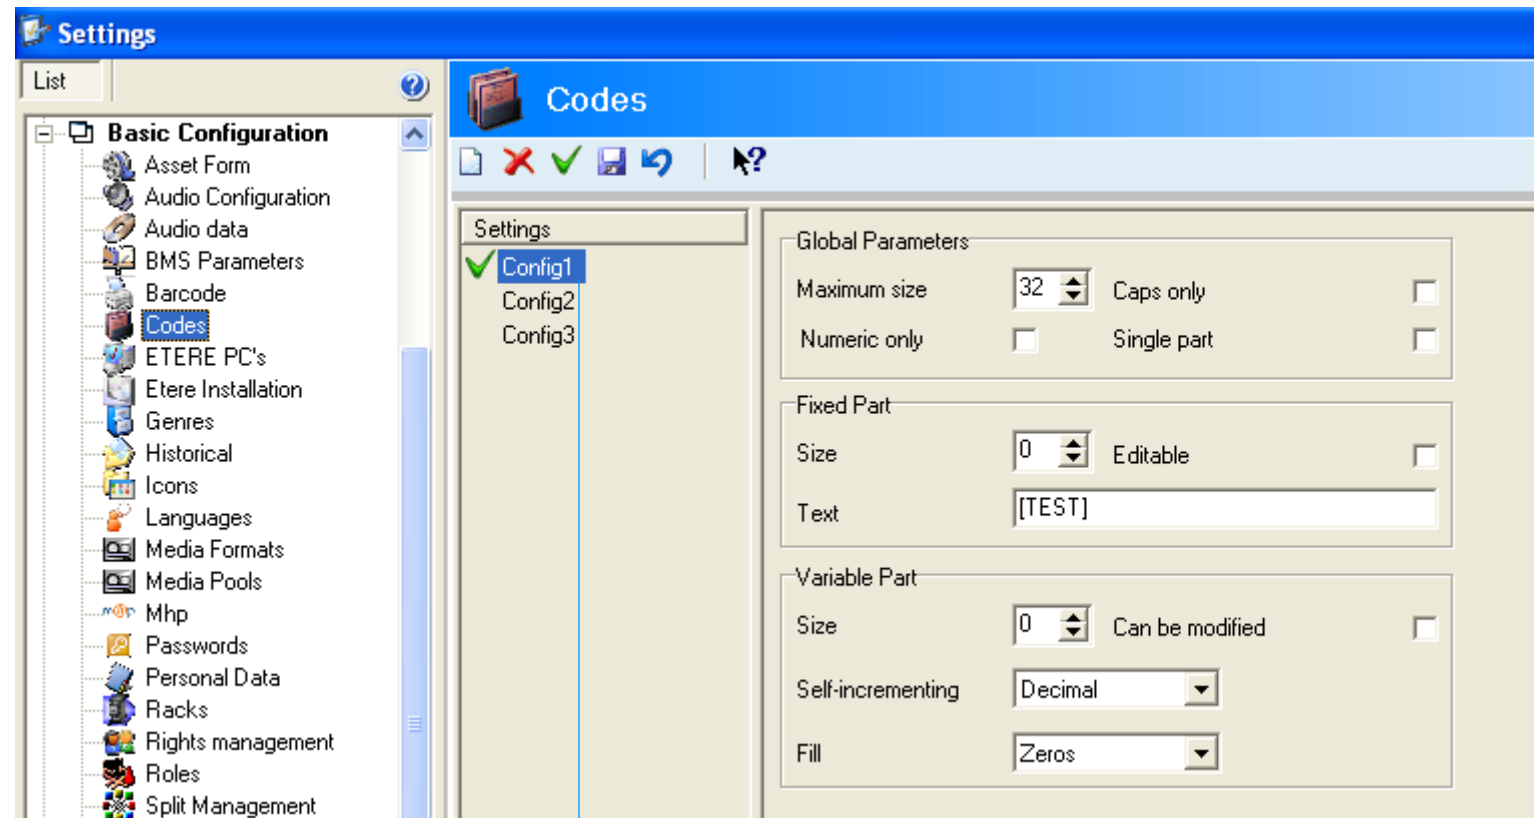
Settings

List

Basic Configuration
Asset Form
Audio Configuration
Audio data
BMS Parameters
Barcode
Codes
ETERE PC's
Etere Installation
Genres
Historical
Icons
Languages
Media Formats
Media Pools
Mhp
Passwords
Personal Data
Racks
Rights management
Roles
Split Management

Codes

Settings
Config1
Config2
Config3

Global Parameters
Maximum size 32
Caps only
Numeric only
Single part

Fixed Part
Size 0
Editable
Text [TEST]

Variable Part
Size 0
Can be modified
Self-incrementing Decimal
Fill Zeros